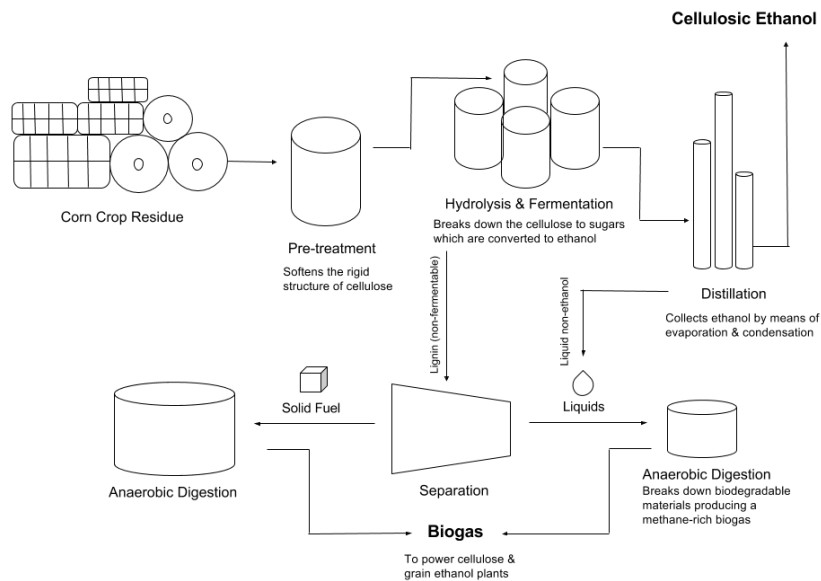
Cellulosic Ethanol

Corn Crop Residue

Pre-treatment

Softens the rigid structure of cellulose

Hydrolysis & Fermentation

Breaks down the cellulose to sugars which are converted to ethanol

Distillation

Collects ethanol by means of evaporation & condensation

Lignin (non-fermentable)

Liquid non-ethanol

Solid Fuel

Liquids

Anaerobic Digestion

Separation

Anaerobic Digestion

Breaks down biodegradable materials producing a methane-rich biogas

Biogas

To power cellulose & grain ethanol plants